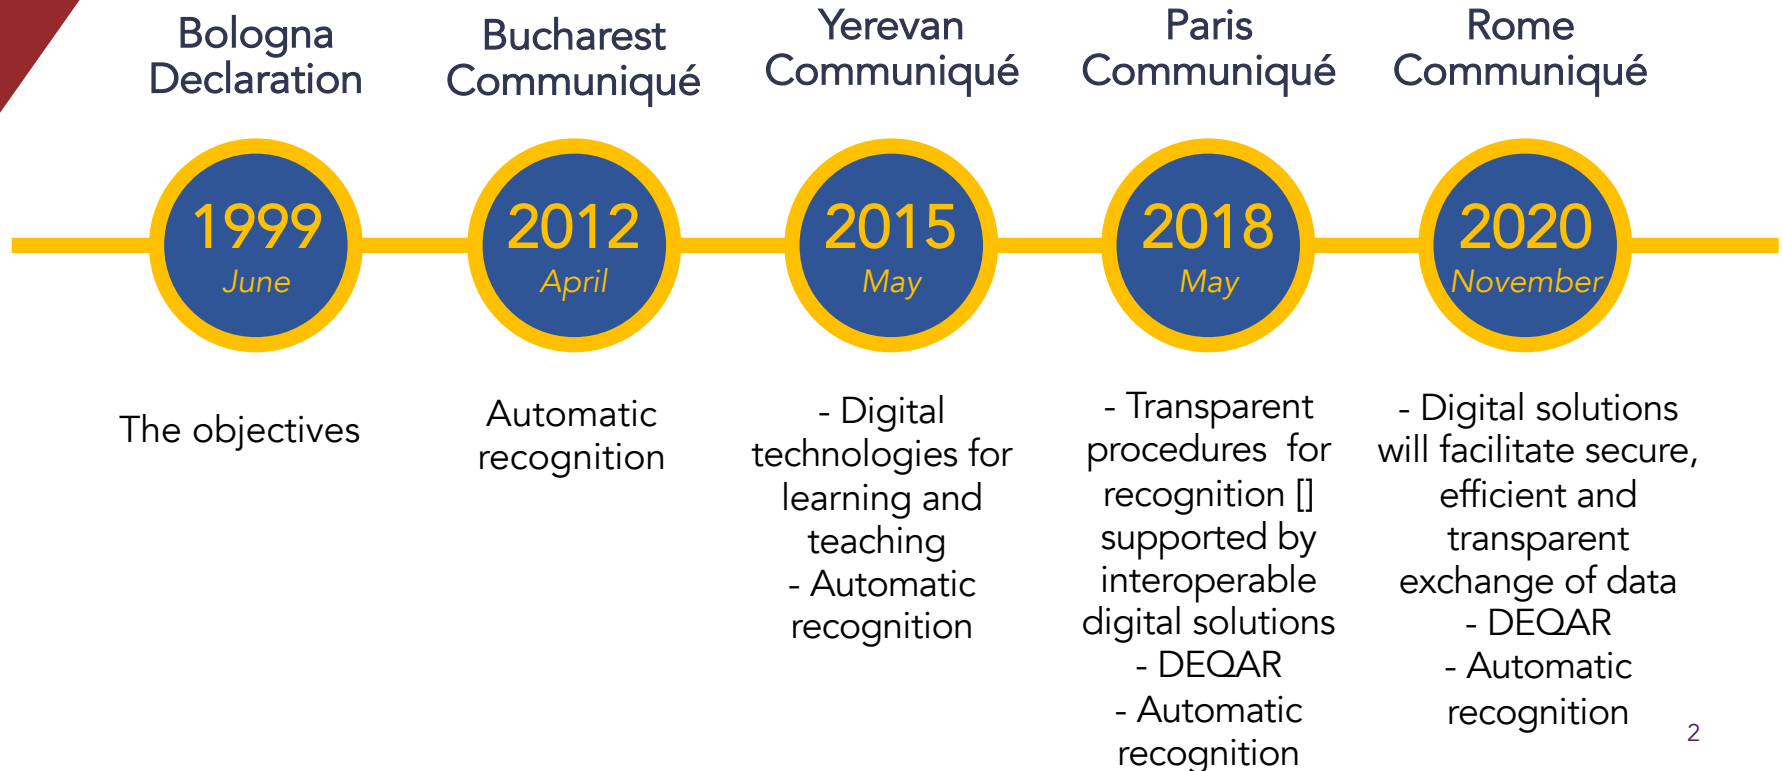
Bologna Declaration

1999
June

The objectives

Bucharest Communiqué

2012
April

Automatic recognition

Yerevan Communiqué

2015
May

- Digital technologies for learning and teaching
- Automatic recognition

Paris Communiqué

2018
May

- Transparent procedures for recognition [] supported by interoperable digital solutions
- DEQAR
- Automatic recognition

Rome Communiqué

2020
November

- Digital solutions will facilitate secure, efficient and transparent exchange of data
- DEQAR
- Automatic recognition

2